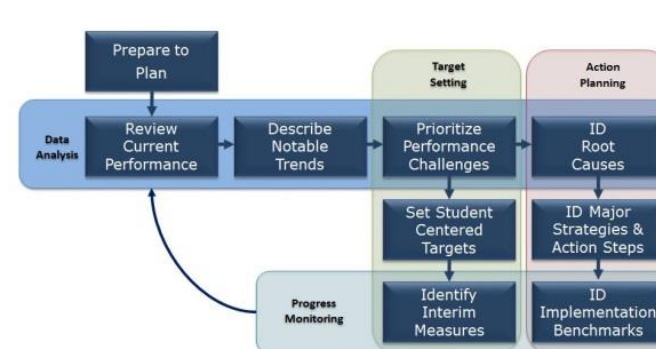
Prepare to Plan

Target Setting

Action Planning

Data Analysis

Review Current Performance

Describe Notable Trends

Prioritize Performance Challenges

ID Root Causes

Set Student Centered Targets

ID Major Strategies & Action Steps

Progress Monitoring

Identify Interim Measures

ID Implementation Benchmarks